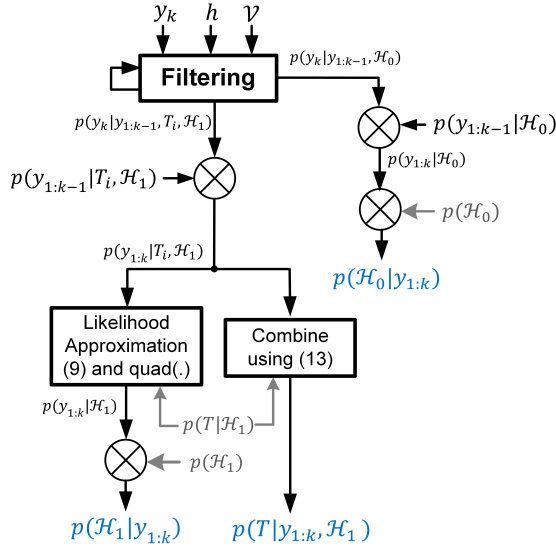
$y_k$ $h$ $\mathcal{V}$

Filtering

$p(y_k|y_{1:k-1},\mathcal{H}_0)$

$p(y_{1:k-1}|\mathcal{H}_0)$

$p(y_{1:k}|\mathcal{H}_0)$

$p(\mathcal{H}_0)$

$p(\mathcal{H}_0|y_{1:k})$

$p(y_k|y_{1:k-1},T_i,\mathcal{H}_1)$

$p(y_{1:k-1}|T_i,\mathcal{H}_1)$

$p(y_{1:k}|T_i,\mathcal{H}_1)$

Likelihood Approximation (9) and quad(.)

Combine using (13)

$p(y_{1:k}|\mathcal{H}_1)$

$p(T|\mathcal{H}_1)$

$p(\mathcal{H}_1)$

$p(\mathcal{H}_1|y_{1:k})$

$p(T|y_{1:k},\mathcal{H}_1)$